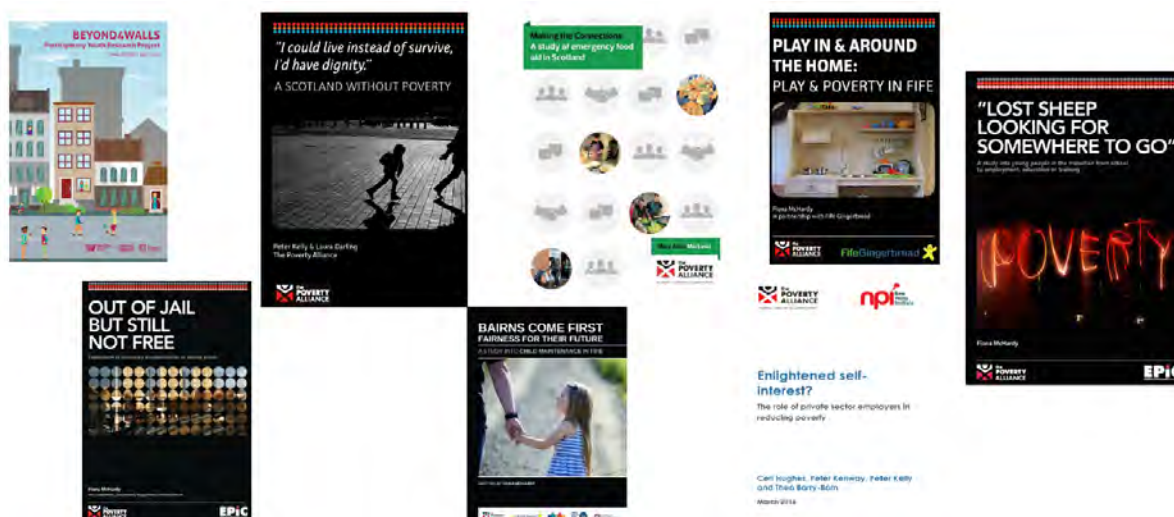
BEYOND4WALLS
Participatory Youth Research Project
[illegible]

OUT OF JAIL BUT STILL NOT FREE
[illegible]
Fiona McHardy
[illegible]
the POVERTY ALLIANCE
EPiC

"I could live instead of survive, I'd have dignity."
A SCOTLAND WITHOUT POVERTY
Peter Kelly & Laura Darling
The Poverty Alliance
the POVERTY ALLIANCE

Making the Connections:
A study of emergency food aid in Scotland
Mary Anne MacLeod
the POVERTY ALLIANCE

BAIRNS COME FIRST
FAIRNESS FOR THEIR FUTURE
A STUDY INTO CHILD MAINTENANCE IN FIFE
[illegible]

PLAY IN & AROUND THE HOME:
PLAY & POVERTY IN FIFE
Fiona McHardy
A partnership with Fife Gingerbread
the POVERTY ALLIANCE
FifeGingerbread

the POVERTY ALLIANCE
npi

Enlightened self-interest?
The role of private sector employers in reducing poverty
Ceri Hughes, Peter Kenway, Peter Kelly and Theo Barry-Born
March 2016

"LOST SHEEP LOOKING FOR SOMEWHERE TO GO"
A study into young people in the transition from school to employment, education or training
POVERTY
Fiona McHardy
the POVERTY ALLIANCE
EPiC